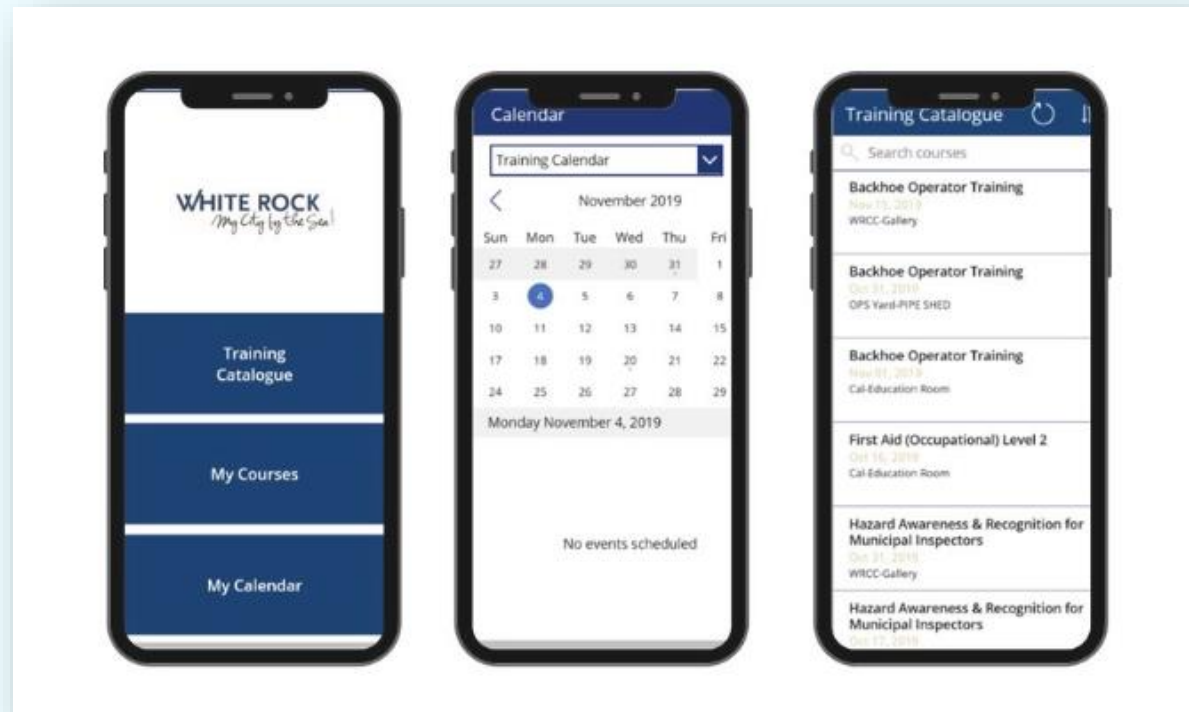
WHITE ROCK
My City by the Sea!

Training Catalogue

My Courses

My Calendar

Calendar

Training Calendar

November 2019

| Sun | Mon | Tue | Wed | Thu | Fri |
|---|---|---|---|---|---|
| 27 | 28 | 29 | 30 | 31 | 1 |
| 3 | 4 | 5 | 6 | 7 | 8 |
| 10 | 11 | 12 | 13 | 14 | 15 |
| 17 | 18 | 19 | 20 | 21 | 22 |
| 24 | 25 | 26 | 27 | 28 | 29 |

Monday November 4, 2019

No events scheduled

Training Catalogue

Search courses

Backhoe Operator Training
Nov 15, 2019
WRCC-Gallery

Backhoe Operator Training
Oct 31, 2019
OPS Yard-PIPE SHED

Backhoe Operator Training
Nov 01, 2019
Cal-Education Room

First Aid (Occupational) Level 2
Oct 16, 2019
Cal-Education Room

Hazard Awareness & Recognition for Municipal Inspectors
Oct 31, 2019
WRCC-Gallery

Hazard Awareness & Recognition for Municipal Inspectors
Oct 17, 2019